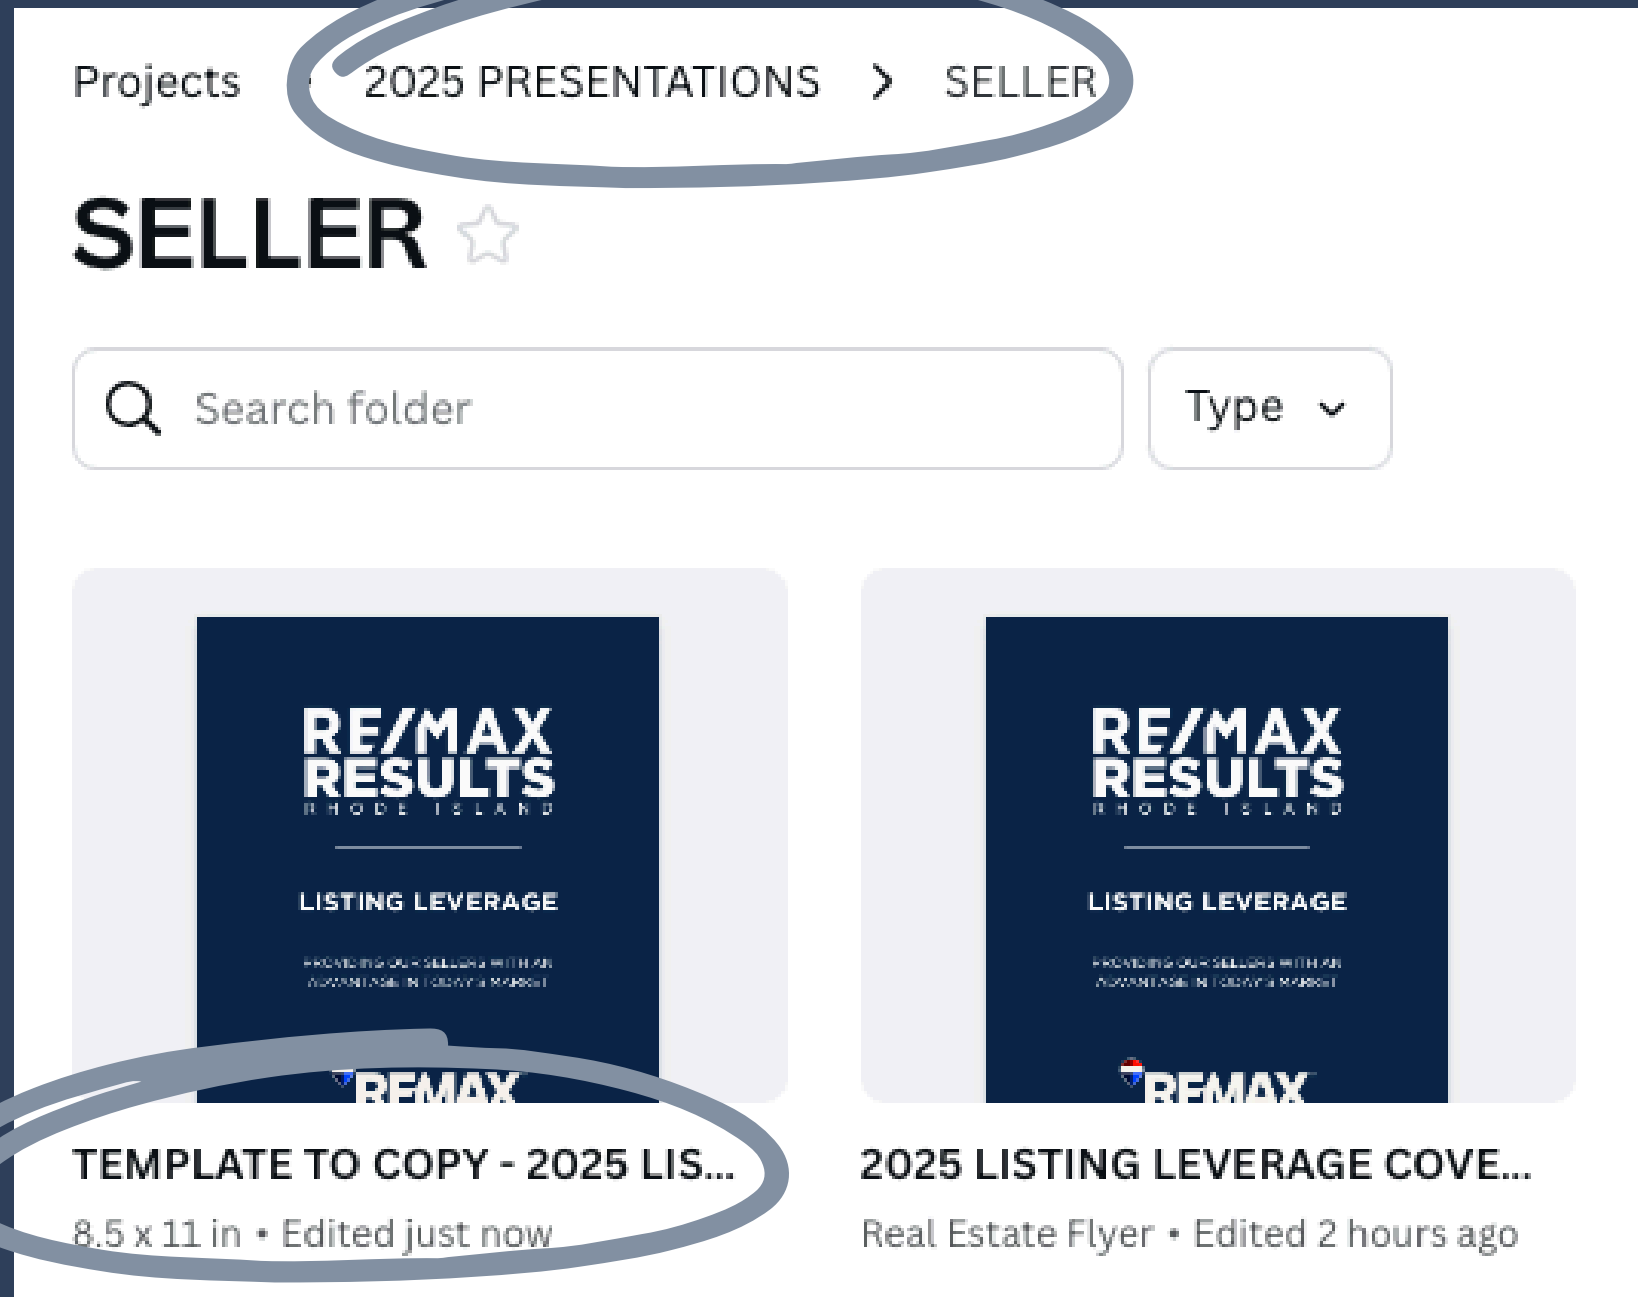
Projects > 2025 PRESENTATIONS > SELLER

SELLER

Search folder

Type

RE/MAX RESULTS
RHODE ISLAND

LISTING LEVERAGE

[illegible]

REMAX

TEMPLATE TO COPY - 2025 LIS...

8.5 x 11 in • Edited just now

RE/MAX RESULTS
RHODE ISLAND

LISTING LEVERAGE

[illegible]

REMAX

2025 LISTING LEVERAGE COVE...

Real Estate Flyer • Edited 2 hours ago